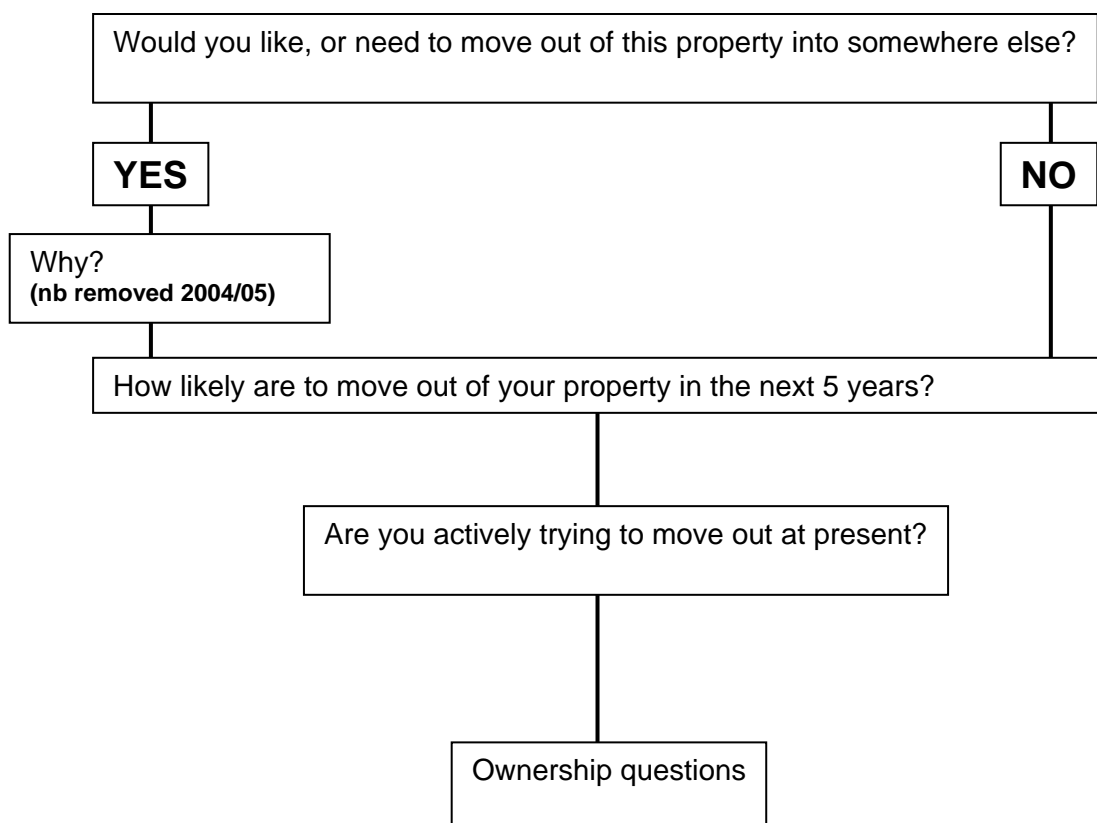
Would you like, or need to move out of this property into somewhere else?

YES

NO

Why?
(nb removed 2004/05)

How likely are to move out of your property in the next 5 years?

Are you actively trying to move out at present?

Ownership questions